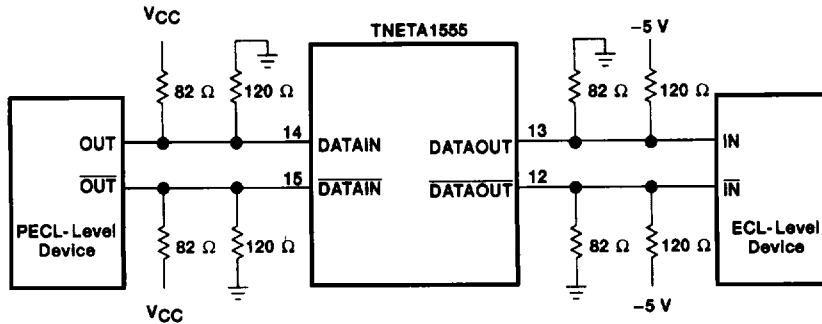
$V_{CC}$

TNETA1555

–5 V

82 Ω

120 Ω

82 Ω

120 Ω

OUT

14

DATAIN

DATAOUT

13

IN

$\overline{OUT}$

15

$\overline{DATAIN}$

$\overline{DATAOUT}$

12

$\overline{IN}$

PECL-Level Device

82 Ω

120 Ω

82 Ω

120 Ω

ECL-Level Device

$V_{CC}$

–5 V